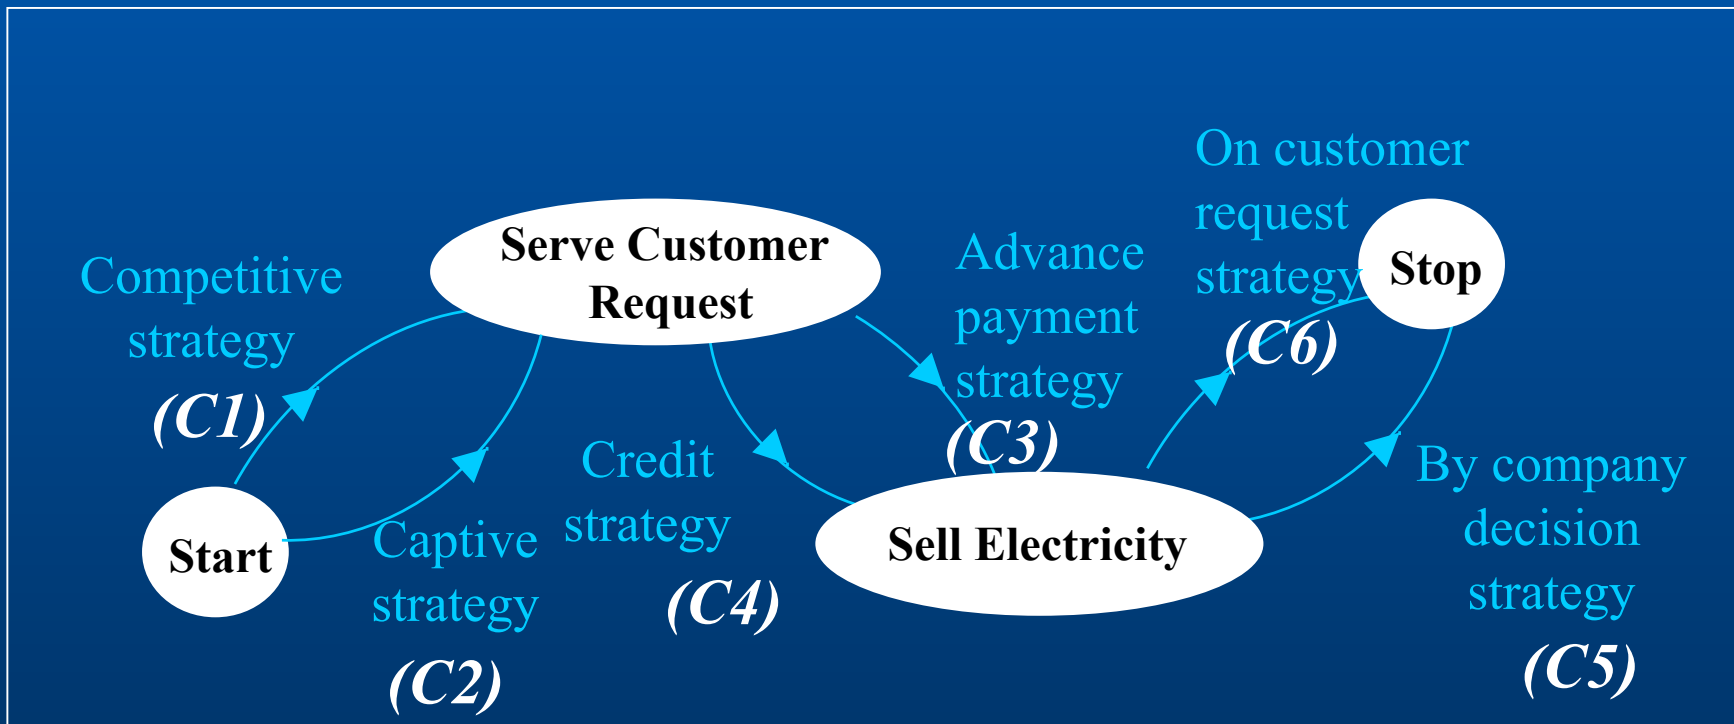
Serve Customer Request

Competitive strategy
(C1)

Start

Captive strategy
(C2)

Credit strategy
(C4)

Advance payment strategy
(C3)

Sell Electricity

On customer request strategy
(C6)

Stop

By company decision strategy
(C5)